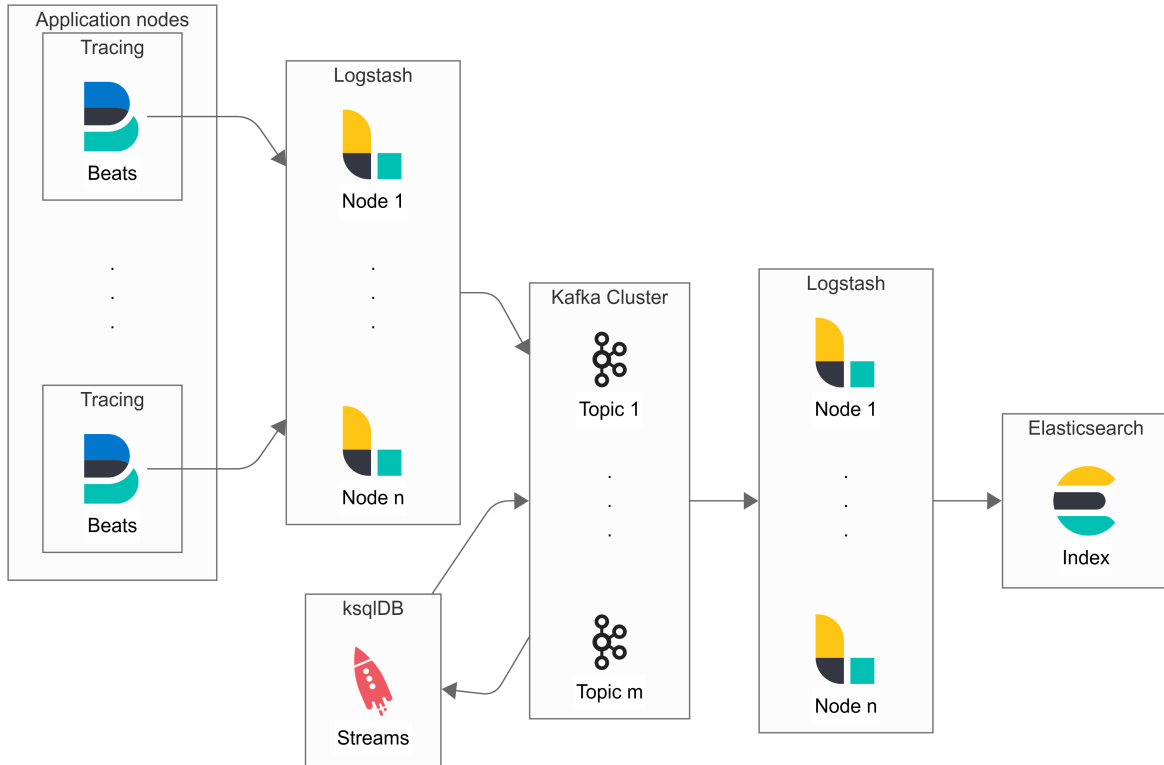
Application nodes

Tracing

Beats

.
.
.

Tracing

Beats

Logstash

Node 1

.
.
.

Node n

Kafka Cluster

Topic 1

.
.
.

Topic m

ksqlDB

Streams

Logstash

Node 1

.
.
.

Node n

Elasticsearch

Index